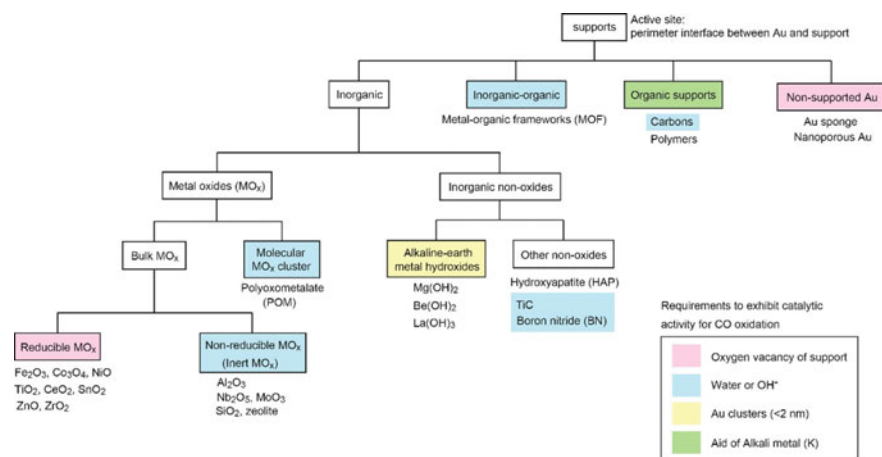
supports

Active site: perimeter interface between Au and support

Inorganic

Inorganic-organic

Metal-organic frameworks (MOF)

Organic supports

Carbons

Polymers

Non-supported Au

Au sponge

Nanoporous Au

Metal oxides (MO$_x$)

Inorganic non-oxides

Bulk MO$_x$

Molecular MO$_x$ cluster

Polyoxometalate (POM)

Alkaline-earth metal hydroxides

$Mg(OH)_2$

$Be(OH)_2$

$La(OH)_3$

Other non-oxides

Hydroxyapatite (HAP)

TiC

Boron nitride (BN)

Reducible MO$_x$

$Fe_2O_3$, $Co_3O_4$, NiO

$TiO_2$, $CeO_2$, $SnO_2$

ZnO, $ZrO_2$

Non-reducible MO$_x$ (Inert MO$_x$)

$Al_2O_3$

$Nb_2O_5$, $MoO_3$

$SiO_2$, zeolite

Requirements to exhibit catalytic activity for CO oxidation

| |
|---|
| Oxygen vacancy of support |
| Water or OH* |
| Au clusters (<2 nm) |
| Aid of Alkali metal (K) |